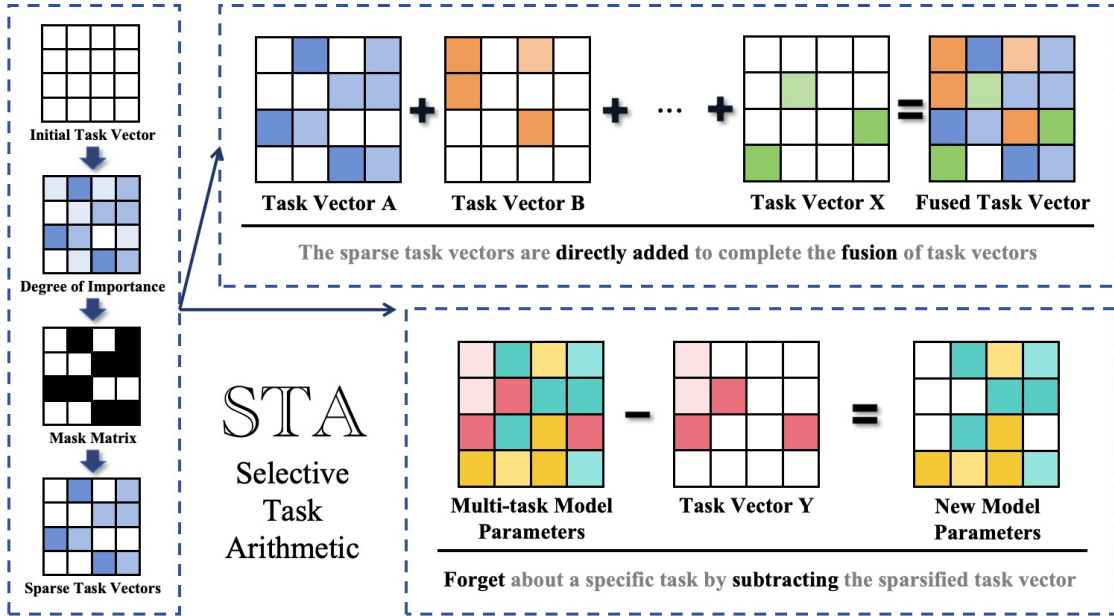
Initial Task Vector

Degree of Importance

Mask Matrix

Sparse Task Vectors

Task Vector A + Task Vector B + ... + Task Vector X = Fused Task Vector

The sparse task vectors are directly added to complete the fusion of task vectors

STA

Selective Task Arithmetic

Multi-task Model Parameters − Task Vector Y = New Model Parameters

Forget about a specific task by subtracting the sparsified task vector